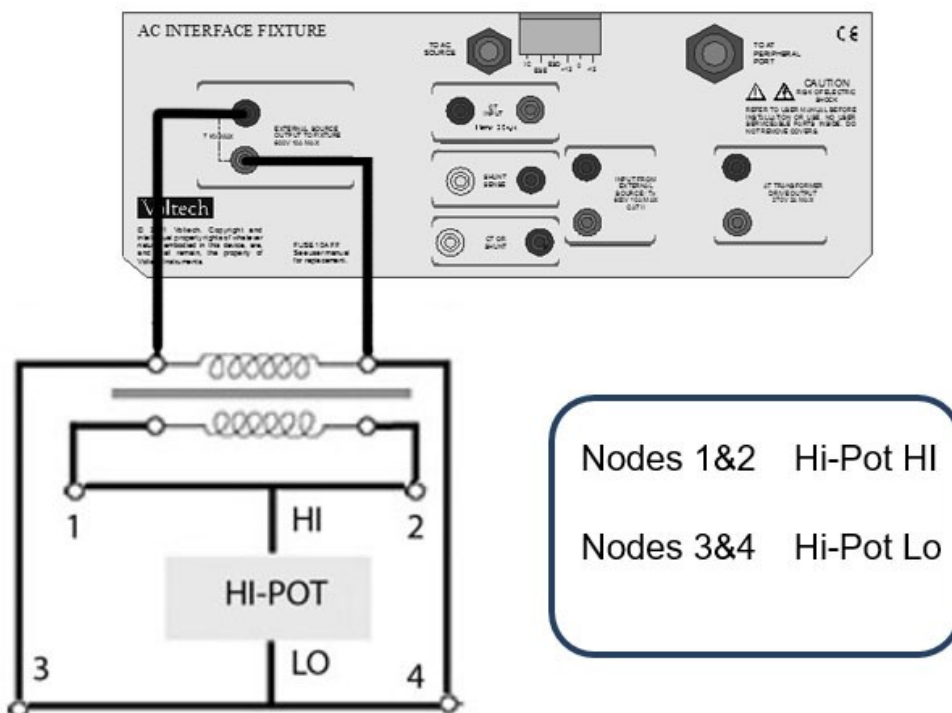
AC INTERFACE FIXTURE

TO AC SOURCE

TO AT PERIPHERAL PORT

CE

CAUTION
RISK OF ELECTRIC SHOCK
REFER TO USER MANUAL BEFORE INSTALLATION OR USE. NO USER SERVICEABLE PARTS INSIDE. DO NOT REMOVE COVERS.

EXTERNAL SOURCE OUTPUT TO FIXTURE 600V 10A MAX

CT INPUT

SHUNT SENSE

INPUT FROM EXTERNAL SOURCE TO 600V 10A MAX CAT II

AT TRANSFORMER DRIVE OUTPUT

CT OR SHUNT

Voltech

FUSE 10A FF
See user manual for replacement.

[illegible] Voltech. Copyright and intellectual property rights of whatever nature embodied in this device, are, and shall remain, the property of Voltech Instruments.

1

2

HI

HI-POT

LO

3

4

Nodes 1&2 Hi-Pot HI

Nodes 3&4 Hi-Pot Lo